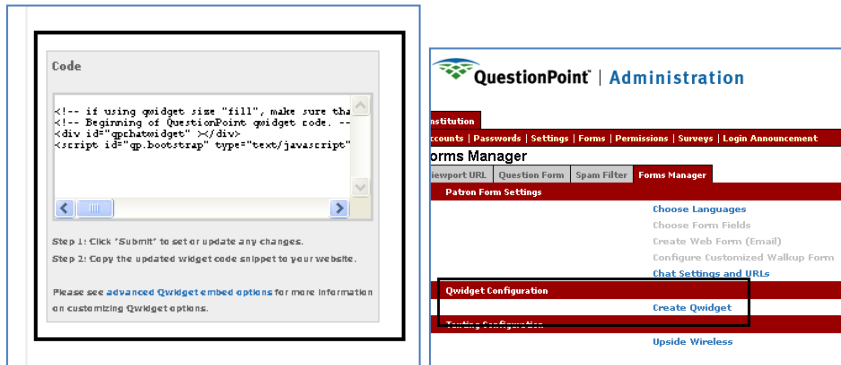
Code

<!-- if using qwidget size "fill", make sure tha
<!-- Beginning of QuestionPoint qwidget code. --
<div id="qpchatwidget" ></div>
<script id="qp.bootstrap" type="text/javascript"

Step 1: Click "Submit" to set or update any changes.

Step 2: Copy the updated widget code snippet to your website.

Please see advanced Qwidget embed options for more information on customizing Qwidget options.

QuestionPoint | Administration

nstitution

ccounts | Passwords | Settings | Forms | Permissions | Surveys | Login Announcement

orms Manager

iewport URL | Question Form | Spam Filter | Forms Manager

Patron Form Settings

Choose Languages

Choose Form Fields

Create Web Form (Email)

Configure Customized Walkup Form

Chat Settings and URLs

Qwidget Configuration

Create Qwidget

Texting Configuration

Upside Wireless